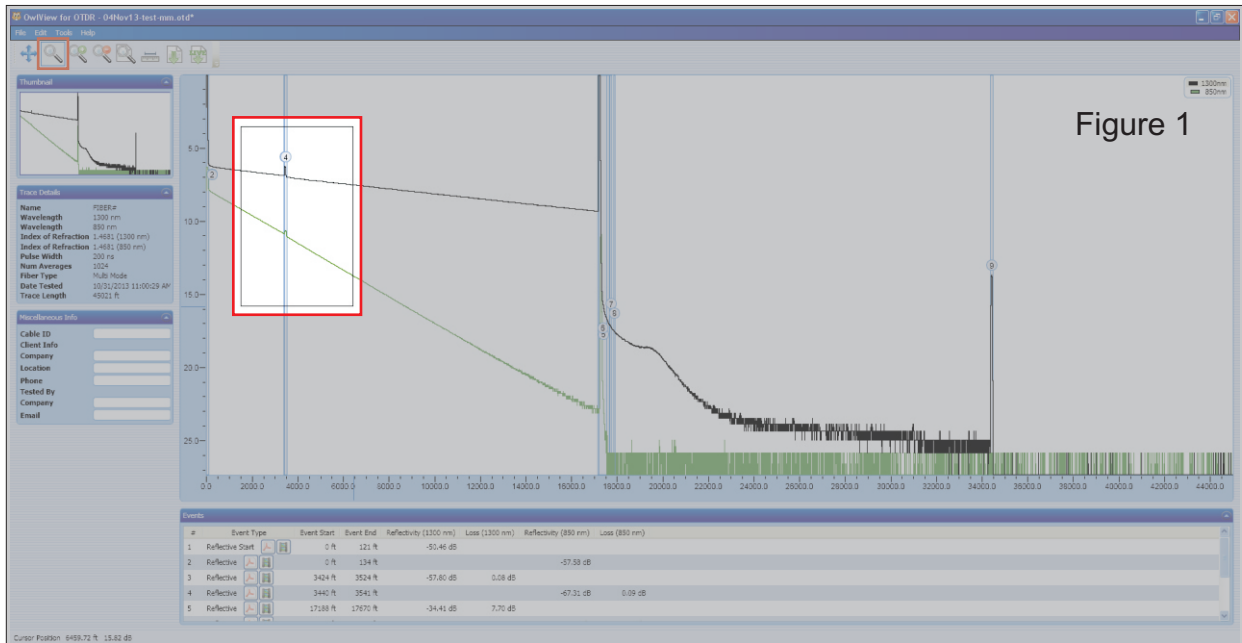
OwlView for OTDR - 04Nov13-test-mm.otd*

File Edit Tools Help

Thumbnail

Trace Details

| | |
|---|---|
| Name | FIBER# |
| Wavelength | 1300 nm |
| Wavelength | 850 nm |
| Index of Refraction | 1.4681 (1300 nm) |
| Index of Refraction | 1.4681 (850 nm) |
| Pulse Width | 200 ns |
| Num Averages | 1024 |
| Fiber Type | Multi Mode |
| Date Tested | 10/31/2013 11:00:29 AM |
| Trace Length | 45021 ft |

Miscellaneous Info

Cable ID
Client Info
Company
Location
Phone
Tested By
Company
Email

Figure 1

1300nm
850nm

5.0
10.0
15.0
20.0
25.0

2
4
5
6
7
8
9

0.0 2000.0 4000.0 6000.0 8000.0 10000.0 12000.0 14000.0 16000.0 18000.0 20000.0 22000.0 24000.0 26000.0 28000.0 30000.0 32000.0 34000.0 36000.0 38000.0 40000.0 42000.0 44000.0

Events

| # | Event Type | Event Start | Event End | Reflectivity (1300 nm) | Loss (1300 nm) | Reflectivity (850 nm) | Loss (850 nm) |
|---|---|---|---|---|---|---|---|
| 1 | Reflective Start | 0 ft | 121 ft | -50.46 dB | | | |
| 2 | Reflective | 0 ft | 134 ft | | | -57.58 dB | |
| 3 | Reflective | 3424 ft | 3524 ft | -57.80 dB | 0.08 dB | | |
| 4 | Reflective | 3440 ft | 3541 ft | | | -67.31 dB | 0.09 dB |
| 5 | Reflective | 17188 ft | 17670 ft | -34.41 dB | 7.70 dB | | |

Cursor Position 6459.72 ft 15.82 dB